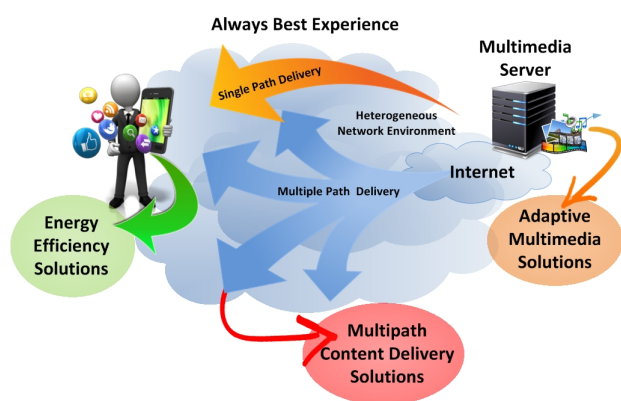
Always Best Experience

Multimedia Server

Single Path Delivery

Heterogeneous Network Environment

Internet

Multiple Path Delivery

Energy Efficiency Solutions

Adaptive Multimedia Solutions

Multipath Content Delivery Solutions